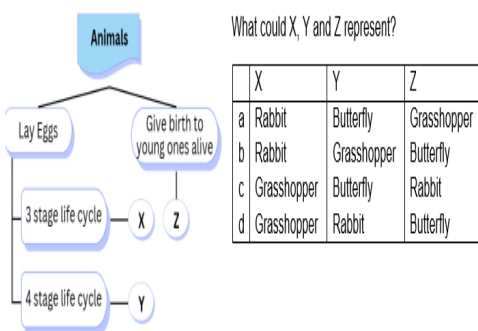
Animals

Lay Eggs

Give birth to young ones alive

3 stage life cycle

X

Z

4 stage life cycle

Y

What could X, Y and Z represent?

| | X | Y | Z |
|---|---|---|---|
| a | Rabbit | Butterfly | Grasshopper |
| b | Rabbit | Grasshopper | Butterfly |
| c | Grasshopper | Butterfly | Rabbit |
| d | Grasshopper | Rabbit | Butterfly |